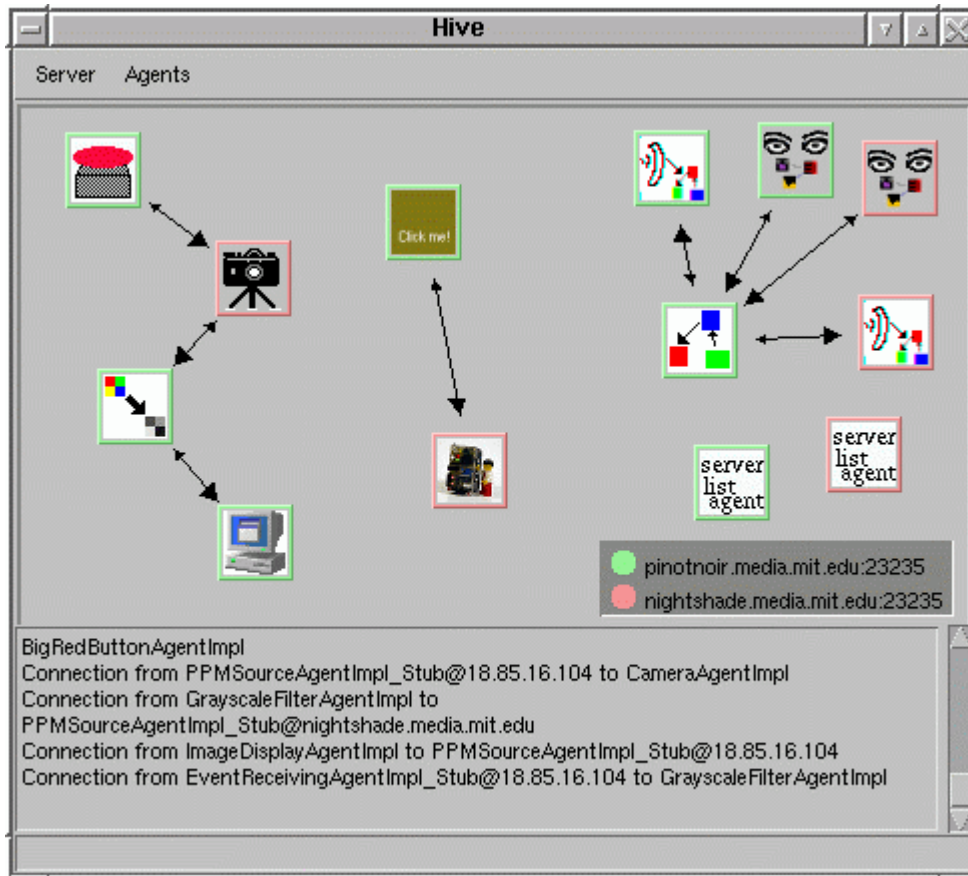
Hive

Server Agents

Click me!

server list agent

server list agent

pinotnoir.media.mit.edu:23235

nightshade.media.mit.edu:23235

BigRedButtonAgentImpl
Connection from PPMSourceAgentImpl_Stub@18.85.16.104 to CameraAgentImpl
Connection from GrayscaleFilterAgentImpl to PPMSourceAgentImpl_Stub@nightshade.media.mit.edu
Connection from ImageDisplayAgentImpl to PPMSourceAgentImpl_Stub@18.85.16.104
Connection from EventReceivingAgentImpl_Stub@18.85.16.104 to GrayscaleFilterAgentImpl